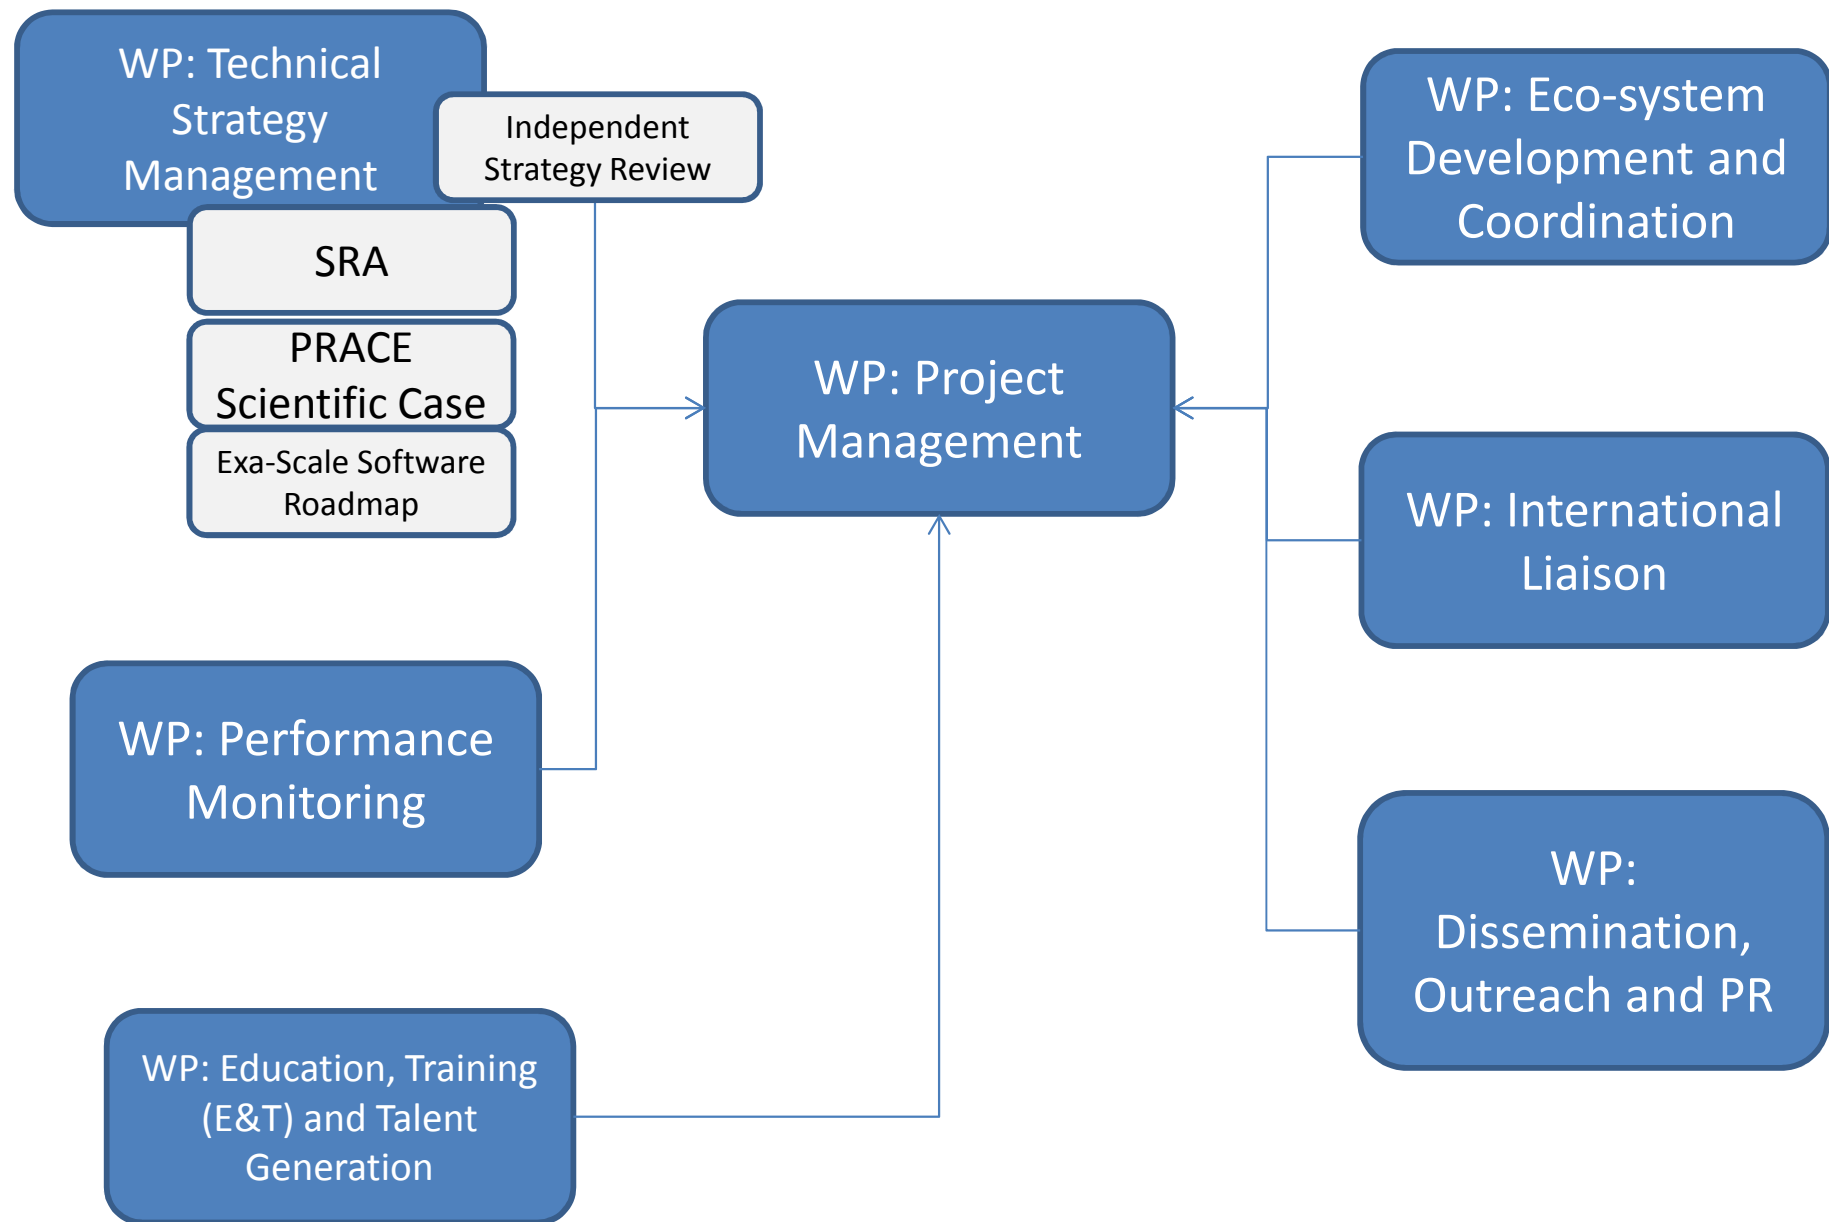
WP: Technical Strategy Management

Independent Strategy Review

SRA

PRACE Scientific Case

Exa-Scale Software Roadmap

WP: Eco-system Development and Coordination

WP: Project Management

WP: International Liaison

WP: Performance Monitoring

WP: Dissemination, Outreach and PR

WP: Education, Training (E&T) and Talent Generation